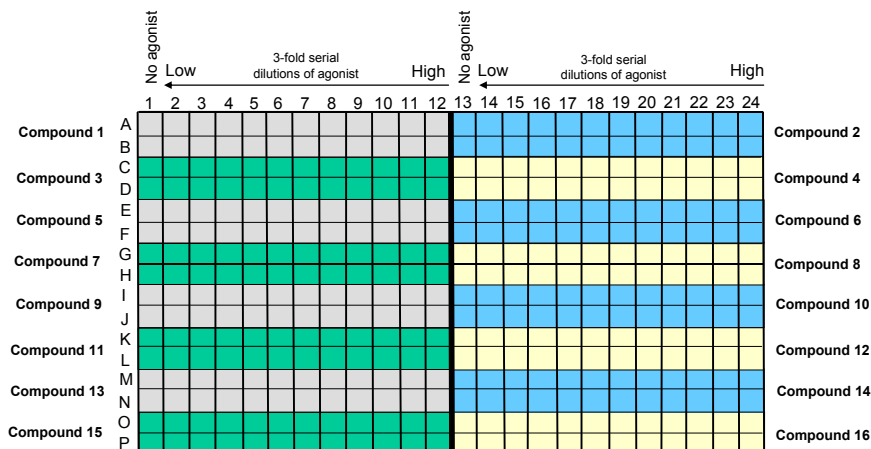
No agonist
Low
3-fold serial dilutions of agonist
High
No agonist
Low
3-fold serial dilutions of agonist
High

1 2 3 4 5 6 7 8 9 10 11 12 13 14 15 16 17 18 19 20 21 22 23 24

Compound 1 A B Compound 2
Compound 3 C D Compound 4
Compound 5 E F Compound 6
Compound 7 G H Compound 8
Compound 9 I J Compound 10
Compound 11 K L Compound 12
Compound 13 M N Compound 14
Compound 15 O P Compound 16